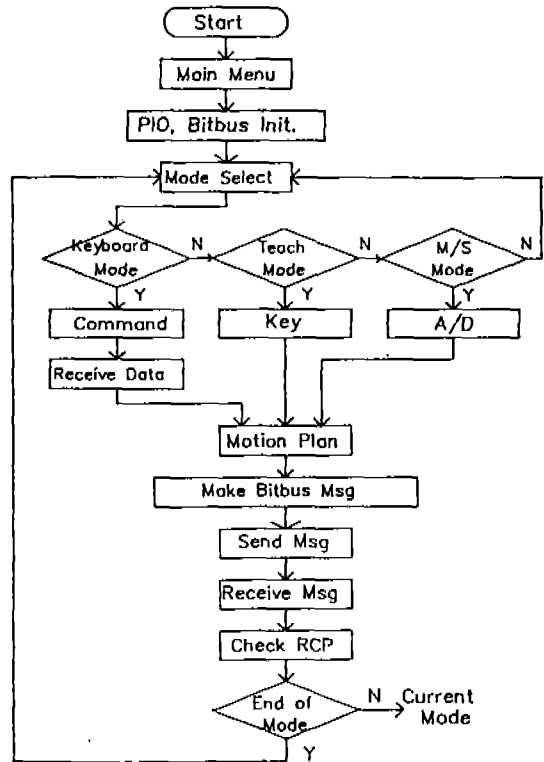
Start

Moin Menu

PIO, Bitbus Init.

Mode Select

Keyboard Mode

N

Teach Mode

N

M/S Mode

N

Y

Y

Y

Command

Key

A/D

Receive Data

Motion Plan

Make Bitbus Msg

Send Msg

Receive Msg

Check RCP

End of Mode

N

Current Mode

Y